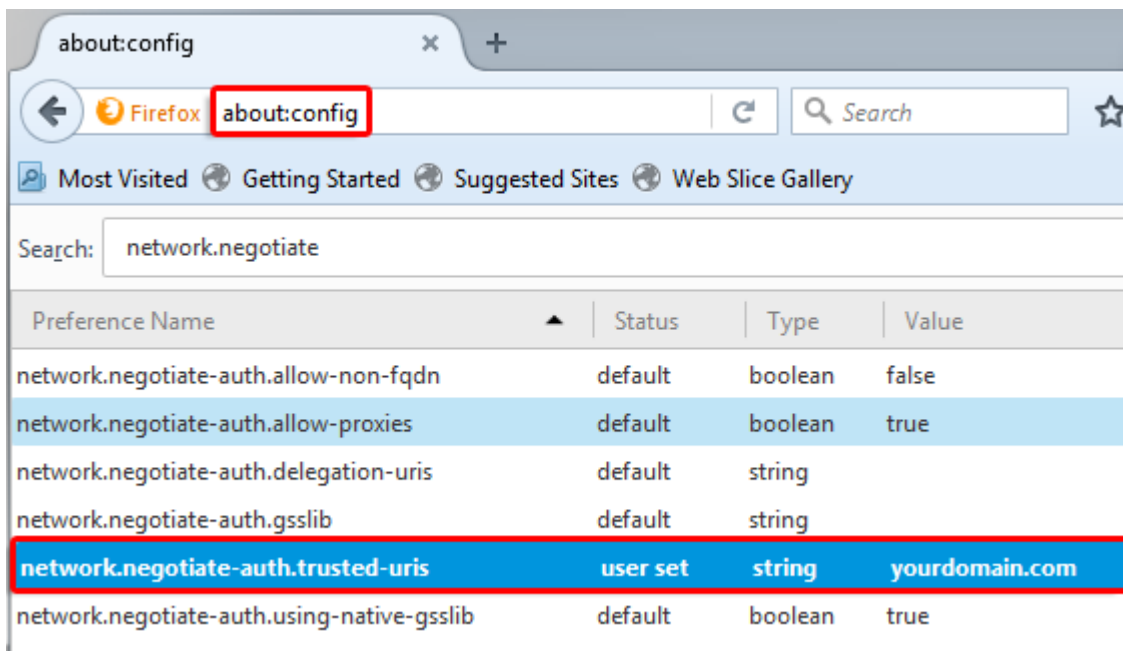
about:config ×

Firefox about:config

Search

Most Visited Getting Started Suggested Sites Web Slice Gallery

Search: network.negotiate

| Preference Name | Status | Type | Value |
|---|---|---|---|
| network.negotiate-auth.allow-non-fqdn | default | boolean | false |
| network.negotiate-auth.allow-proxies | default | boolean | true |
| network.negotiate-auth.delegation-uris | default | string | |
| network.negotiate-auth.gsslib | default | string | |
| network.negotiate-auth.trusted-uris | user set | string | yourdomain.com |
| network.negotiate-auth.using-native-gsslib | default | boolean | true |